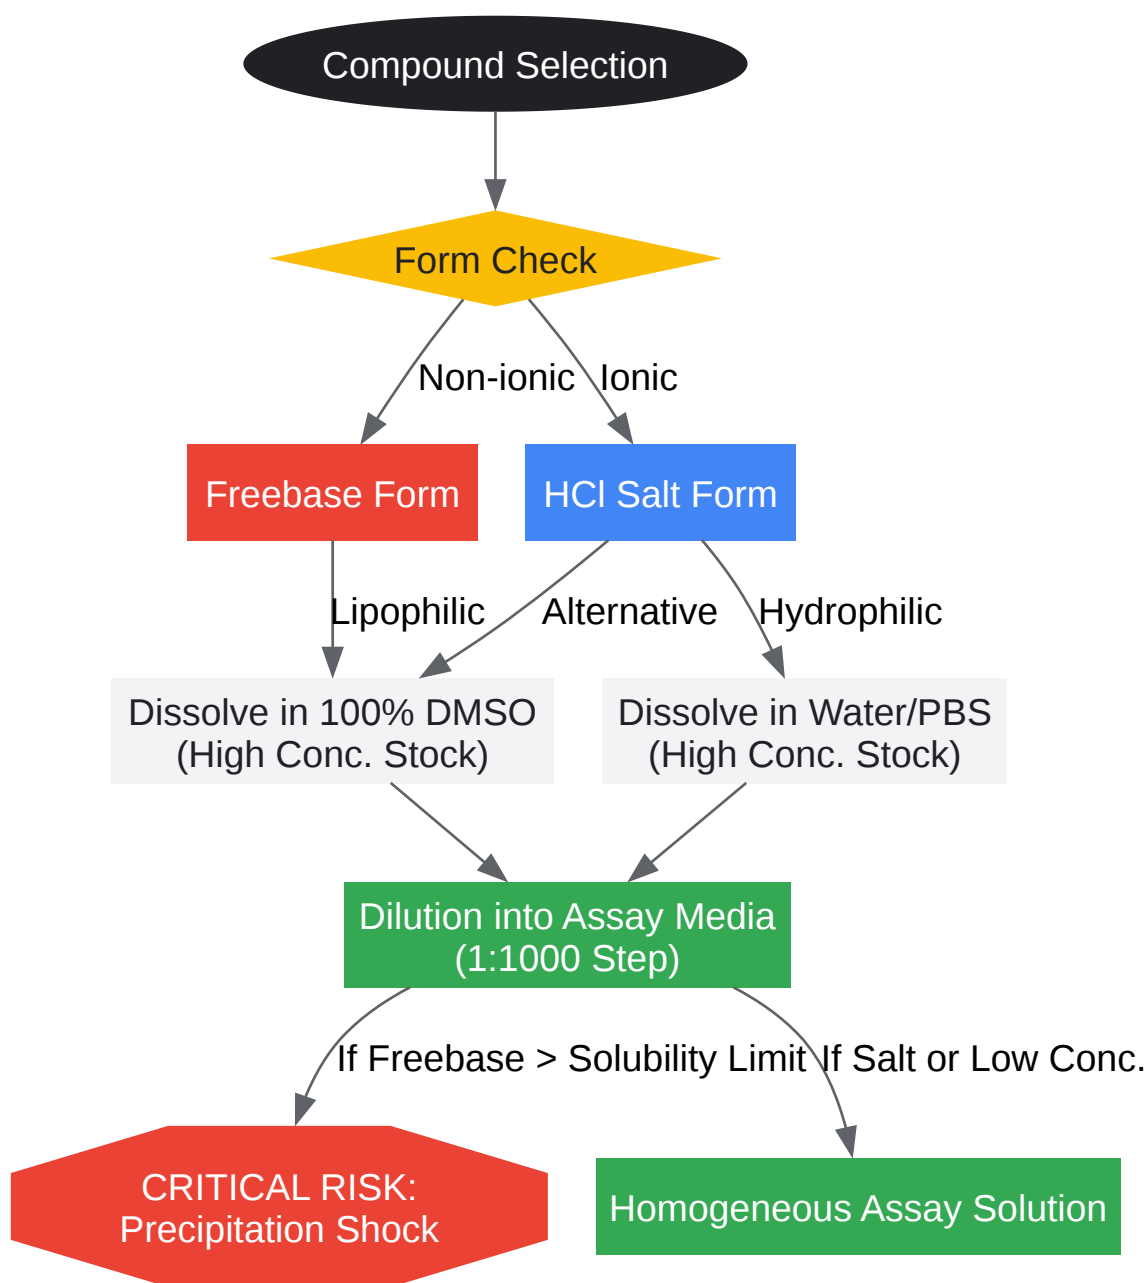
Compound Selection

Form Check

Non-ionic

Ionic

Freebase Form

HCl Salt Form

Lipophilic

Alternative

Hydrophilic

Dissolve in 100% DMSO (High Conc. Stock)

Dissolve in Water/PBS (High Conc. Stock)

Dilution into Assay Media (1:1000 Step)

If Freebase > Solubility Limit

If Salt or Low Conc.

CRITICAL RISK: Precipitation Shock

Homogeneous Assay Solution